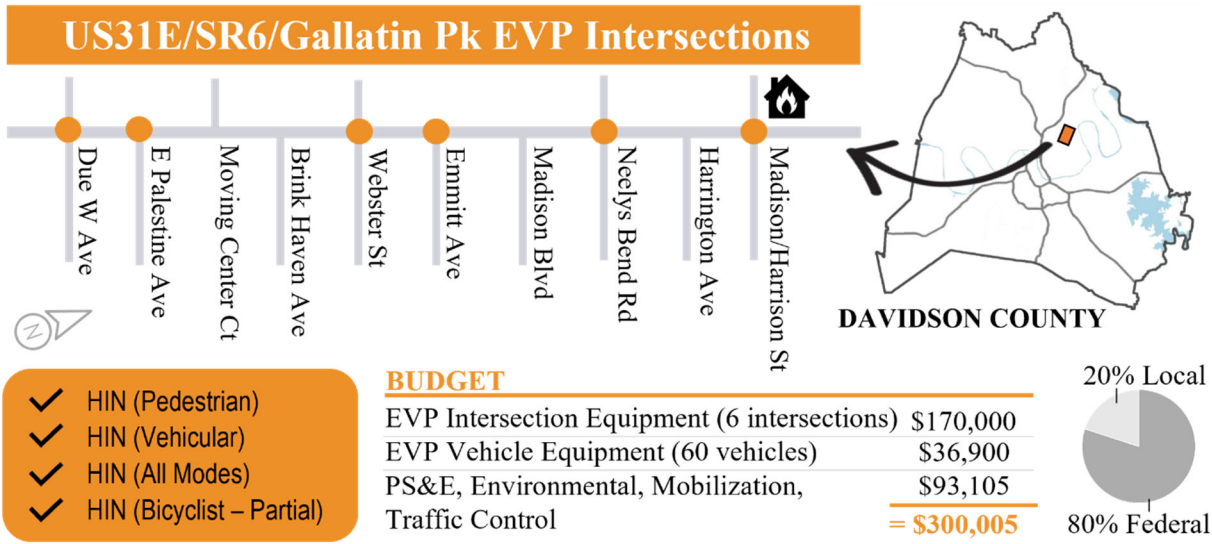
US31E/SR6/Gallatin Pk EVP Intersections

Due W Ave
E Palestine Ave
Moving Center Ct
Brink Haven Ave
Webster St
Emmitt Ave
Madison Blvd
Neelys Bend Rd
Harrington Ave
Madison/Harrison St

N

DAVIDSON COUNTY

HIN (Pedestrian)
HIN (Vehicular)
HIN (All Modes)
HIN (Bicyclist – Partial)

BUDGET

| | |
|---|---|
| EVP Intersection Equipment (6 intersections) | $170,000 |
| EVP Vehicle Equipment (60 vehicles) | $36,900 |
| PS&E, Environmental, Mobilization, Traffic Control | $93,105 |
| | = $300,005 |

20% Local
80% Federal